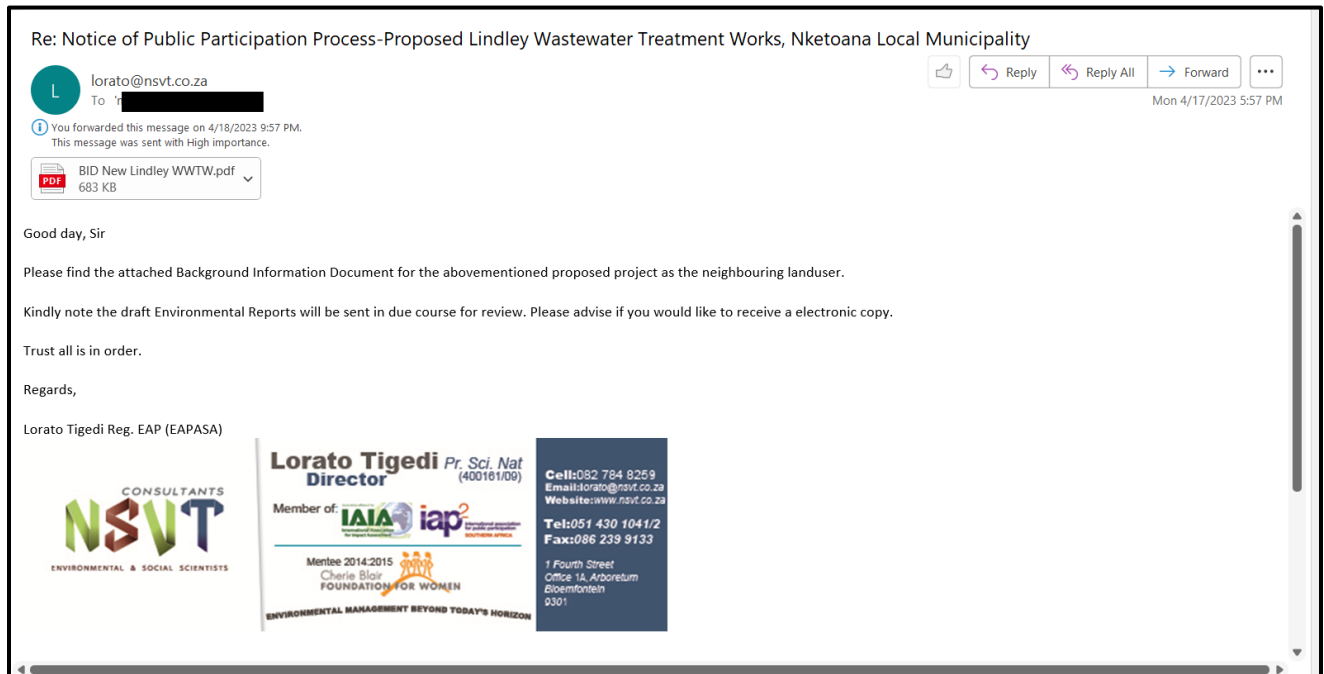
Re: Notice of Public Participation Process-Proposed Lindley Wastewater Treatment Works, Nketoana Local Municipality

L

lorato@nsvt.co.za
To 'r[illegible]

Reply | Reply All | Forward | ...

Mon 4/17/2023 5:57 PM

You forwarded this message on 4/18/2023 9:57 PM.
This message was sent with High importance.

PDF BID New Lindley WWTW.pdf
683 KB

Good day, Sir

Please find the attached Background Information Document for the abovementioned proposed project as the neighbouring landuser.

Kindly note the draft Environmental Reports will be sent in due course for review. Please advise if you would like to receive a electronic copy.

Trust all is in order.

Regards,

Lorato Tigedi Reg. EAP (EAPASA)

CONSULTANTS
NSVT
ENVIRONMENTAL & SOCIAL SCIENTISTS

Lorato Tigedi Pr. Sci. Nat
Director (400161/09)

Member of: IAIA International Association for Impact Assessment iap² International association for public participation SOUTHERN AFRICA

Mentee 2014:2015
Cherie Blair
FOUNDATION FOR WOMEN

ENVIRONMENTAL MANAGEMENT BEYOND TODAY'S HORIZON

Cell:082 784 8259
Email:lorato@nsvt.co.za
Website:www.nsvt.co.za

Tel:051 430 1041/2
Fax:086 239 9133

1 Fourth Street
Office 1A, Arboretum
Bloemfontein
9301